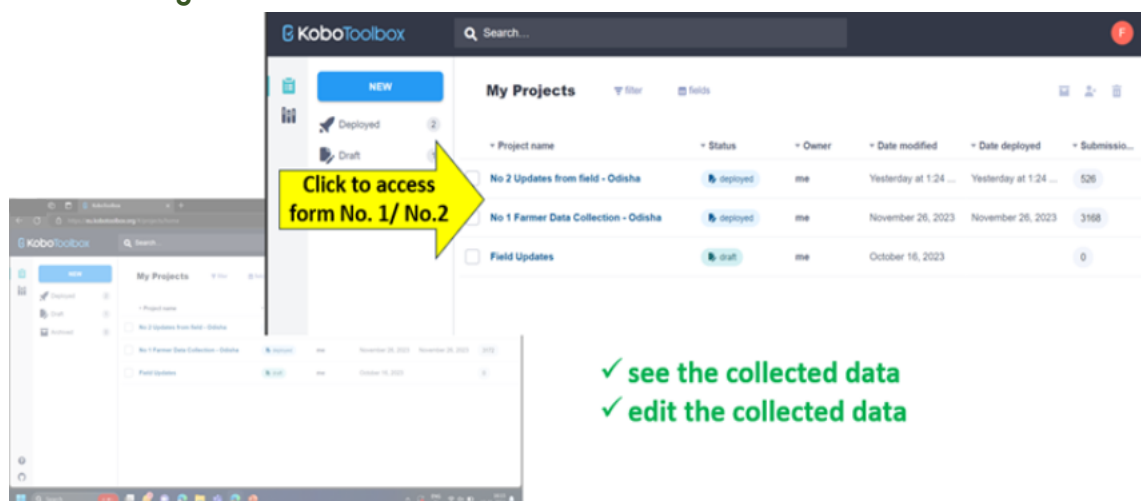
KoboToolbox

Search...

F

NEW

Deployed 2

Draft

My Projects filter fields

| Project name | Status | Owner | Date modified | Date deployed | Submissio... |
|---|---|---|---|---|---|
| No 2 Updates from field - Odisha | deployed | me | Yesterday at 1:24 ... | Yesterday at 1:24 ... | 526 |
| No 1 Farmer Data Collection - Odisha | deployed | me | November 26, 2023 | November 26, 2023 | 3168 |
| Field Updates | draft | me | October 16, 2023 | | 0 |

Click to access form No. 1/ No.2

KoboToolbox

Search...

NEW

Deployed

Draft

Archived

My Projects

Project name

No 2 Updates from field - Odisha

No 1 Farmer Data Collection - Odisha deployed me November 26, 2023 November 26, 2023 3168

Field Updates draft me October 16, 2023 0

✓ see the collected data
✓ edit the collected data